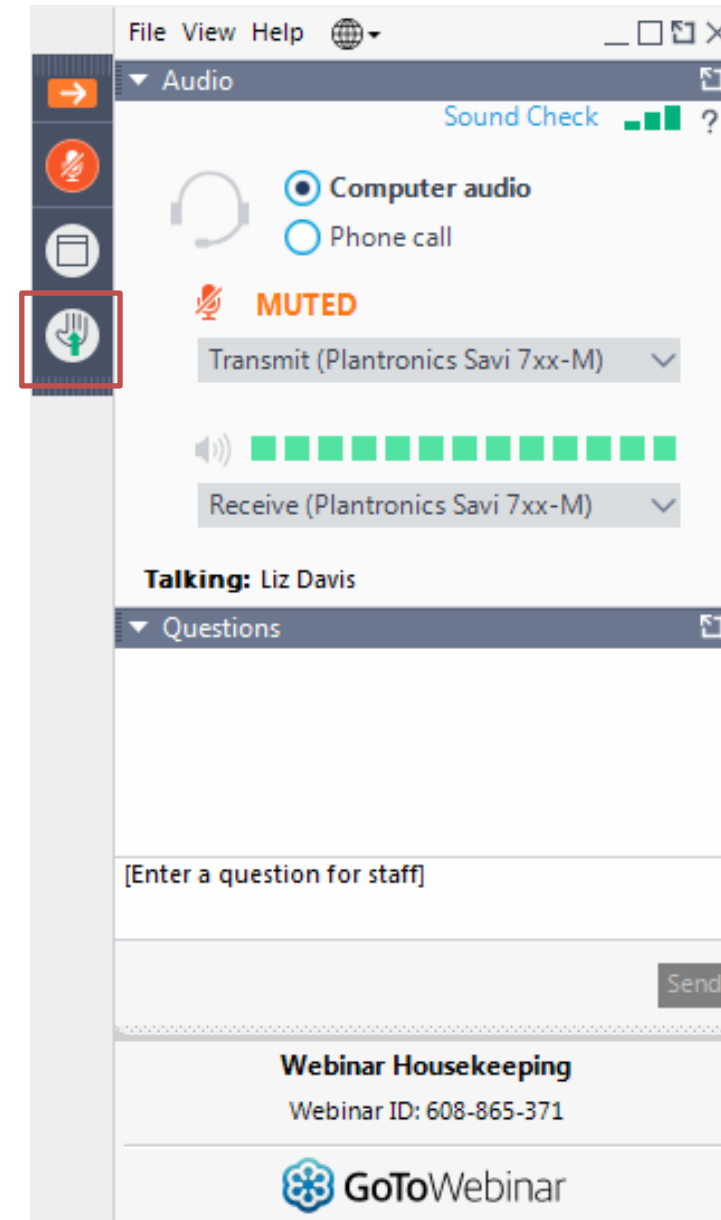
File View Help

Audio

Sound Check ?

Computer audio

Phone call

MUTED

Transmit (Plantronics Savi 7xx-M)

Receive (Plantronics Savi 7xx-M)

Talking: Liz Davis

Questions

[Enter a question for staff]

Send

Webinar Housekeeping

Webinar ID: 608-865-371

GoToWebinar